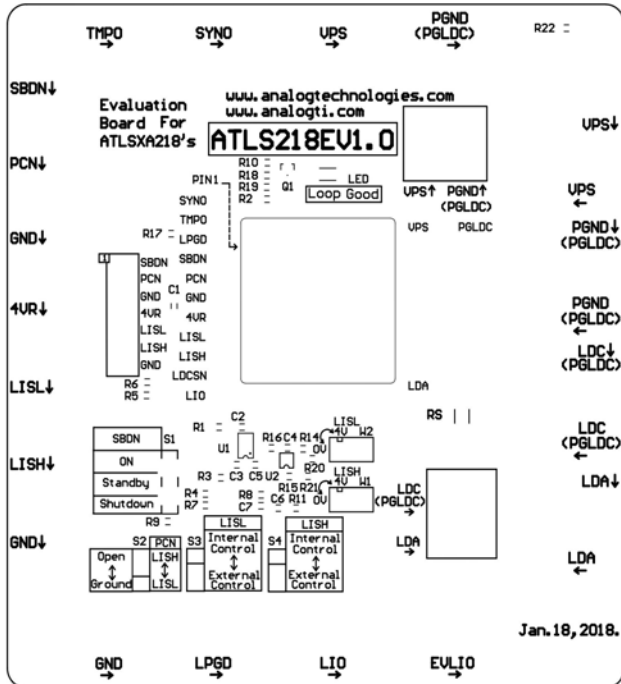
TMPO
→

SYNO
→

VPS
→

PGND
(PGLDC)
→

R22

SBDN↓

Evaluation Board For ATLSXA218's

www.analogtechnologies.com
www.analogti.com

ATLS218EV1.0

VPS↓

PCN↓

R10
R18
R19
R2

Q1

LED

Loop Good

PIN1

SYNO

TMPO

VPS↑

PGND↑
(PGLDC)

VPS
←

GND↓

R17

LPGD

SBDN

VPS

PGLDC

PGND↓
(PGLDC)

SBDN

PCN

PCN

C1

GND

GND

4VR↓

4VR

4VR

LISL

LISL

LISH

LISH

GND

LDCSN

PGND
(PGLDC)
←

LDC↓
(PGLDC)

LISL↓

R6
R5

LIO

LDA

R1

C2

RS

LISL
4V W2
0V

U1

R16 C4 R14

LDC
(PGLDC)
←

SBDN S1

ON

Standby

Shutdown

LISH↓

R3 C3 C5 U2

R20

LISH
4V W1
0V

LDA↓

R4
R7

R8 R15 R21
C6 R11
C7

LDC
(PGLDC)

R9

LISL

LISH

GND↓

S2 PCN

Open
↕
Ground

LISH
↕
LISL

S3

Internal Control
↕
External Control

S4

Internal Control
↕
External Control

LDA

LDA
←

Jan.18,2018.

GND
→

LPGD
→

LIO
→

EVLIO
→